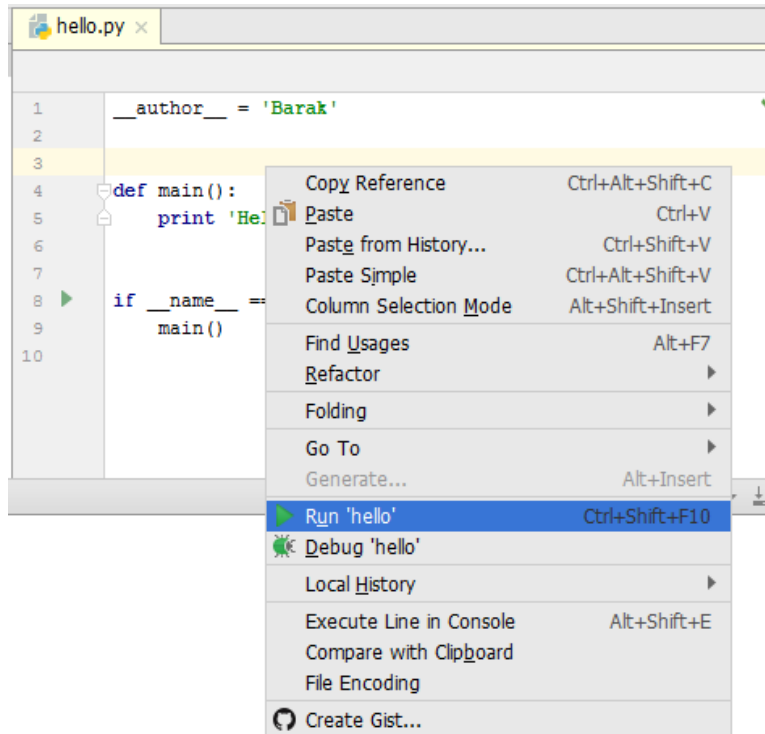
hello.py ×

1 __author__ = 'Barak'
2
3
4 def main():
5 print 'Hel
6
7
8 if __name__ ==
9 main()
10

| | |
|---|---|
| Copy Reference | Ctrl+Alt+Shift+C |
| Paste | Ctrl+V |
| Paste from History... | Ctrl+Shift+V |
| Paste Simple | Ctrl+Alt+Shift+V |
| Column Selection Mode | Alt+Shift+Insert |
| Find Usages | Alt+F7 |
| Refactor | |
| Folding | |
| Go To | |
| Generate... | Alt+Insert |
| Run 'hello' | Ctrl+Shift+F10 |
| Debug 'hello' | |
| Local History | |
| Execute Line in Console | Alt+Shift+E |
| Compare with Clipboard | |
| File Encoding | |
| Create Gist... | |